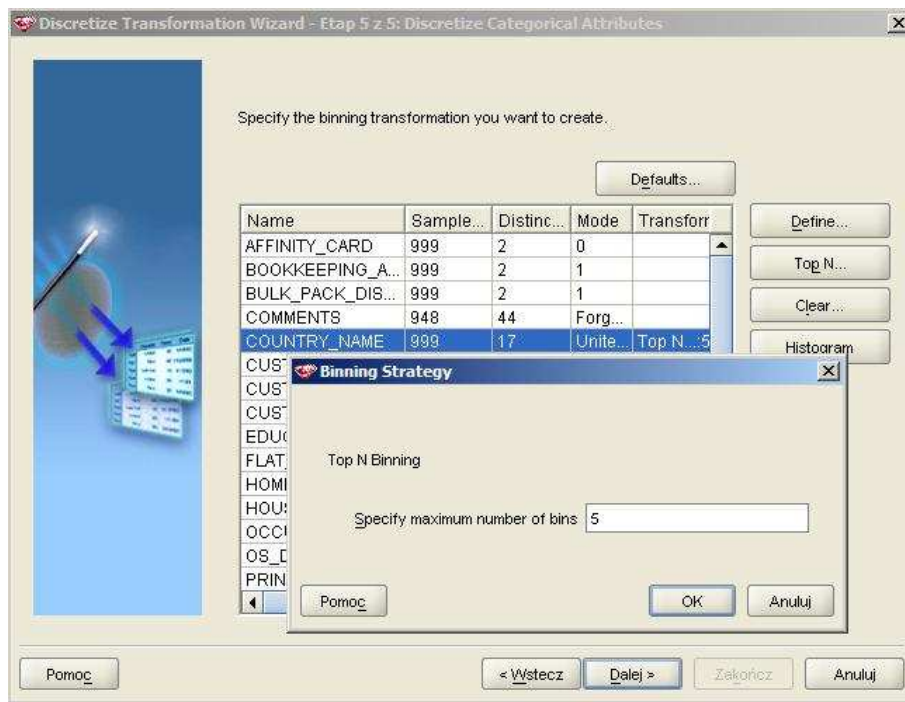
Discretize Transformation Wizard - Etap 5 z 5: Discretize Categorical Attributes

Specify the binning transformation you want to create.

Defaults...

| Name | Sample... | Distinc... | Mode | Transforr |
|---|---|---|---|---|
| AFFINITY_CARD | 999 | 2 | 0 | |
| BOOKKEEPING_A... | 999 | 2 | 1 | |
| BULK_PACK_DIS... | 999 | 2 | 1 | |
| COMMENTS | 948 | 44 | Forg... | |
| COUNTRY_NAME | 999 | 17 | Unite... | Top N...:5 |
| CUS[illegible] | | | | |
| CUS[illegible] | | | | |
| CUS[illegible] | | | | |
| EDU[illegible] | | | | |
| FLAT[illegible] | | | | |
| HOM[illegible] | | | | |
| HOU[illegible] | | | | |
| OCC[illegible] | | | | |
| OS_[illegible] | | | | |
| PRIN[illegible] | | | | |

Define...
Top N...
Clear...
Histogram

Binning Strategy

Top N Binning

Specify maximum number of bins 5

Pomoc
OK
Anuluj

Pomoc
< Wstecz
Dalej >
Zakończ
Anuluj